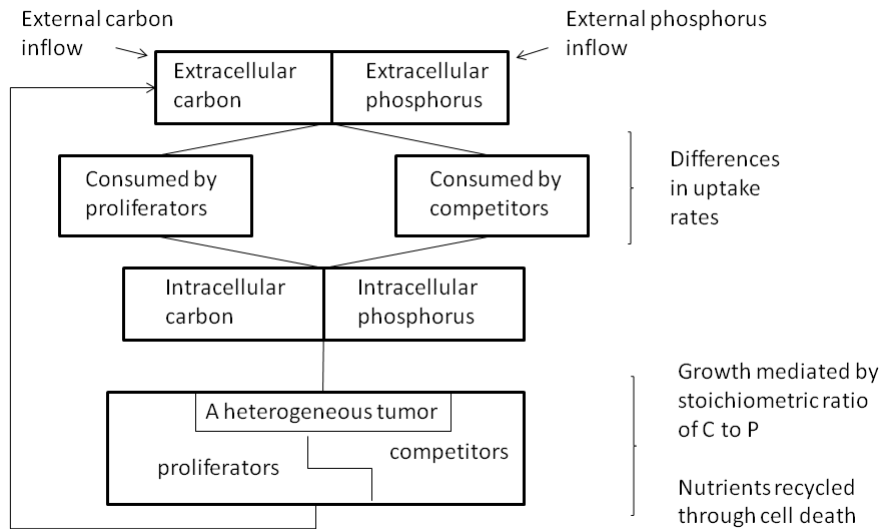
External carbon inflow

External phosphorus inflow

Extracellular carbon

Extracellular phosphorus

Consumed by proliferators

Consumed by competitors

Differences in uptake rates

Intracellular carbon

Intracellular phosphorus

A heterogeneous tumor

competitors

proliferators

Growth mediated by stoichiometric ratio of C to P

Nutrients recycled through cell death